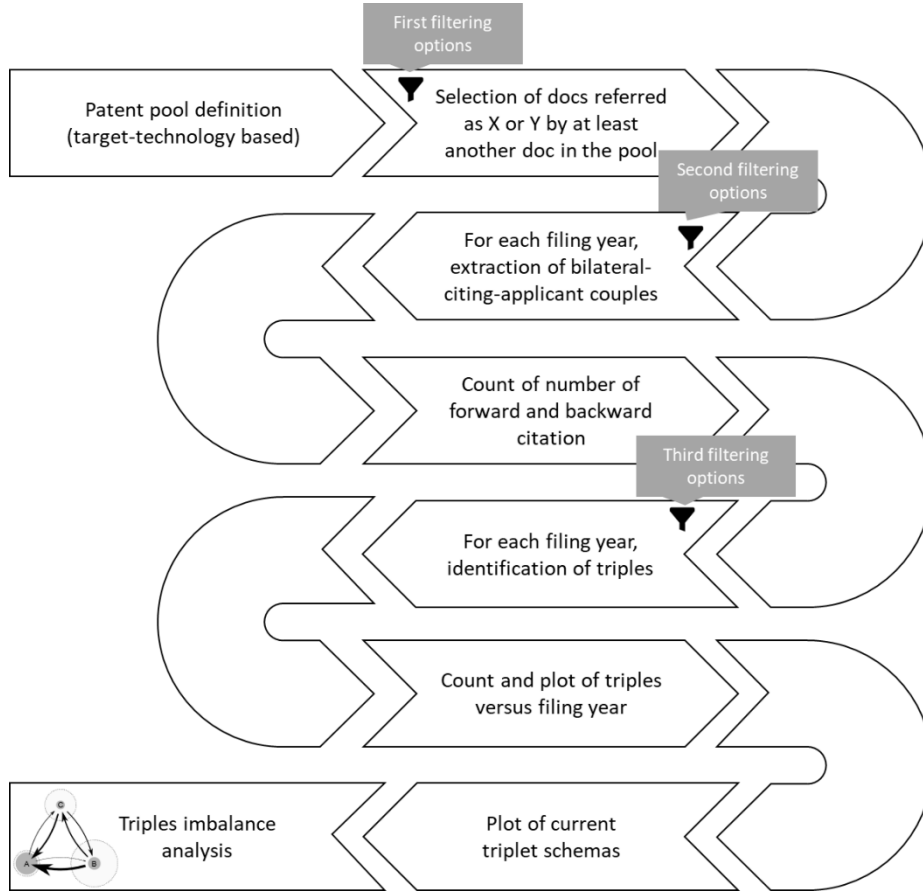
First filtering options

Patent pool definition (target-technology based)

Selection of docs referred as X or Y by at least another doc in the pool

Second filtering options

For each filing year, extraction of bilateral-citing-applicant couples

Count of number of forward and backward citation

Third filtering options

For each filing year, identification of triples

Count and plot of triples versus filing year

C

A

B

Triples imbalance analysis

Plot of current triplet schemas